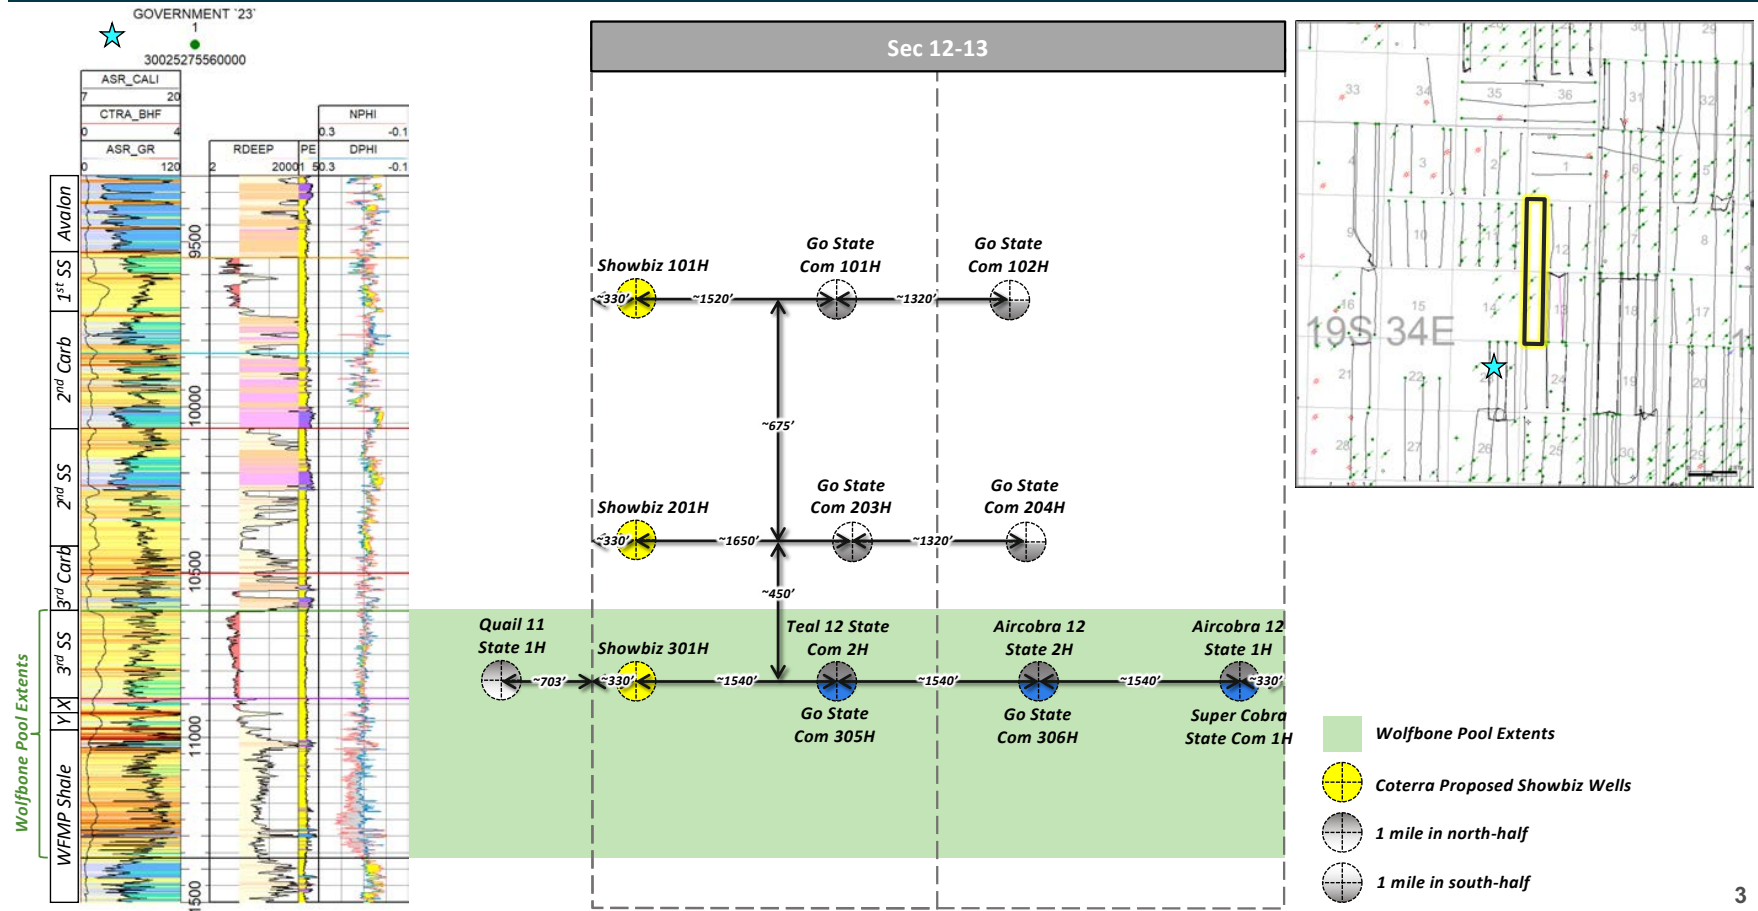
GOVERNMENT '23'
1
30025275560000

| ASR_CALI | | |
|---|---|---|
| 7 | | 20 |
| CTRA_BHF | | |
| 0 | | 4 |
| ASR_GR | | |
| 0 | | 120 |

NPHI
0.3 -0.1
RDEEP PE DPHI
2 2000 1 5 0.3 -0.1

Avalon
1st SS
2nd Carb
2nd SS
3rd Carb
3rd SS
Y X
WFMP Shale
Wolfbone Pool Extents

9500
10000
10500
11000
11500

Sec 12-13

Showbiz 101H
Go State Com 101H
Go State Com 102H
~330'
~1520'
~1320'
~675'
Showbiz 201H
Go State Com 203H
Go State Com 204H
~330'
~1650'
~1320'
~450'
Quail 11 State 1H
Showbiz 301H
Teal 12 State Com 2H
Aircobra 12 State 2H
Aircobra 12 State 1H
~703'
~330'
~1540'
~1540'
~1540'
~330'
Go State Com 305H
Go State Com 306H
Super Cobra State Com 1H

33 34 35 36 31 32
4 3 2 1 6 5
9 10 11 12 7 8
16 15 14 13 18 17
19S 34E
21 22 23 24 19 20
28 27 26 25 30 29

Wolfbone Pool Extents
Coterra Proposed Showbiz Wells
1 mile in north-half
1 mile in south-half

3